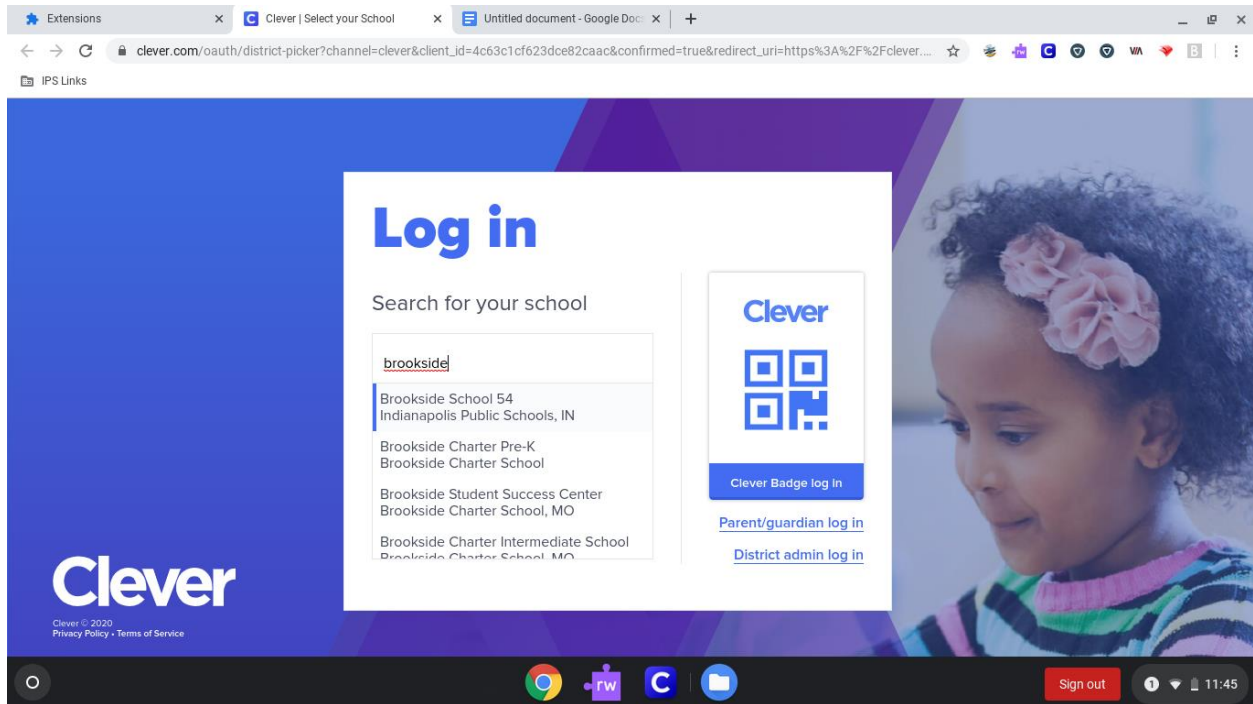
Extensions ×
Clever | Select your School ×
Untitled document - Google Doc ×
+

clever.com/oauth/district-picker?channel=clever&client_id=4c63c1cf623dce82caac&confirmed=true&redirect_uri=https%3A%2F%2Fclever....

IPS Links

Log in

Search for your school

brookside

Brookside School 54
Indianapolis Public Schools, IN

Brookside Charter Pre-K
Brookside Charter School

Brookside Student Success Center
Brookside Charter School, MO

Brookside Charter Intermediate School
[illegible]

Clever

Clever Badge log in

Parent/guardian log in

District admin log in

Clever

Clever © 2020
Privacy Policy • Terms of Service

rw

Sign out

11:45